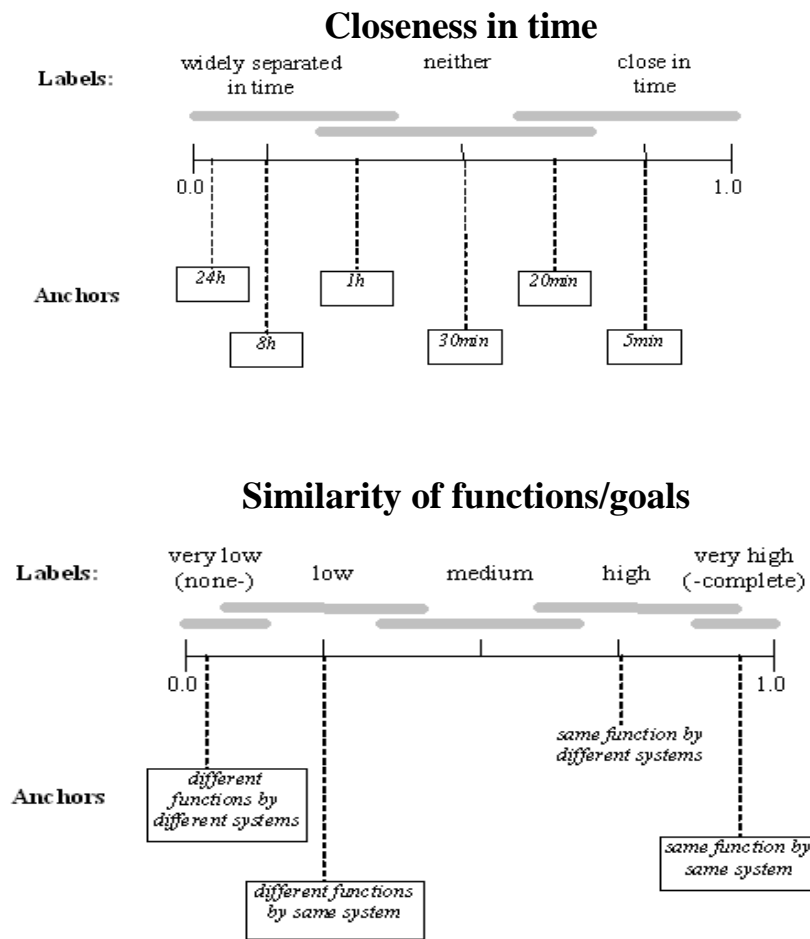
Closeness in time

Labels:

widely separated in time

neither

close in time

0.0

1.0

Anchors

24h

1h

20min

8h

30min

5min

Similarity of functions/goals

Labels:

very low (none-)

low

medium

high

very high (-complete)

0.0

1.0

same function by different systems

Anchors

different functions by different systems

same function by same system

different functions by same system